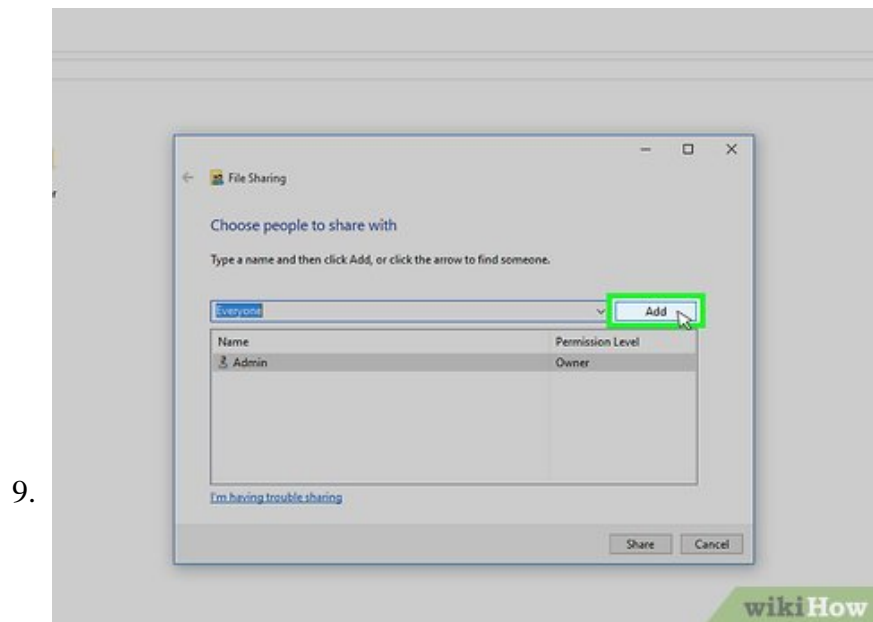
9.

File Sharing

Choose people to share with

Type a name and then click Add, or click the arrow to find someone.

Everyone

Add

| Name | Permission Level |
|---|---|
| Admin | Owner |

I'm having trouble sharing

Share

Cancel

wikiHow